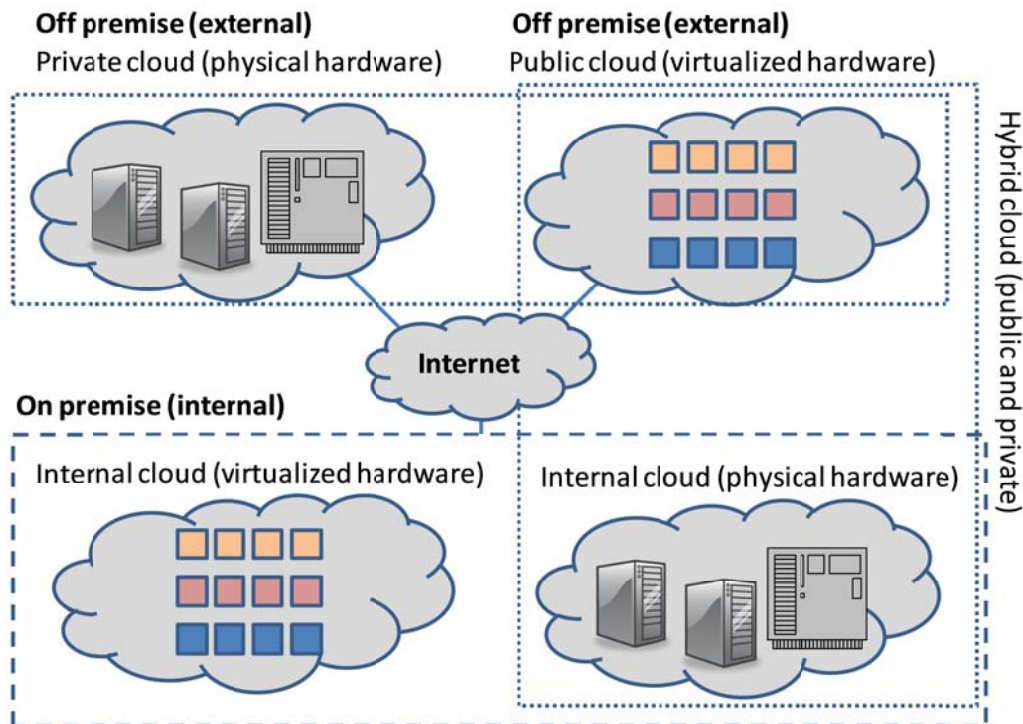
Off premise (external)
Private cloud (physical hardware)

Off premise (external)
Public cloud (virtualized hardware)

Hybrid cloud (public and private)

Internet

On premise (internal)

Internal cloud (virtualized hardware)

Internal cloud (physical hardware)